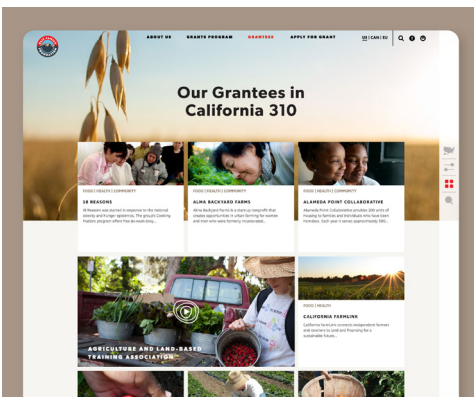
ABOUT US GRANTS PROGRAM GRANTEES APPLY FOR GRANT

US | CAN | EU

Our Grantees in California 310

FOOD | HEALTH | COMMUNITY

18 REASONS

18 Reasons was started in response to the national obesity and hunger epidemics. The group's Cooking Matters program offers free six-week-long...

FOOD | HEALTH | COMMUNITY

ALMA BACKYARD FARMS

Alma Backyard Farms is a start-up nonprofit that creates opportunities in urban farming for women and men who were formerly incarcerated...

FOOD | HEALTH | COMMUNITY

ALAMEDA POINT COLLABORATIVE

Alameda Point Collaborative provides 200 units of housing to families and individuals who have been homeless. Each year it serves approximately 500...

AGRICULTURE AND LAND-BASED TRAINING ASSOCIATION

FOOD | HEALTH

CALIFORNIA FARMLINK

California FarmLink connects independent farmers and ranchers to land and financing for a sustainable future...